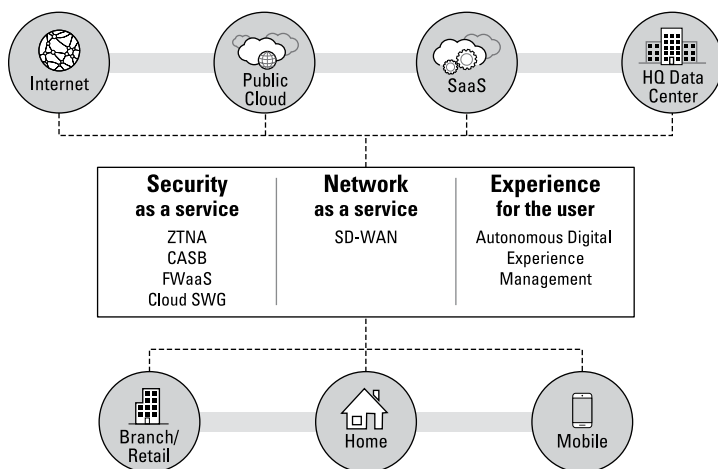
Internet

Public Cloud

SaaS

HQ Data Center

Security as a service
ZTNA
CASB
FWaaS
Cloud SWG

Network as a service
SD-WAN

Experience for the user
Autonomous Digital Experience Management

Branch/ Retail

Home

Mobile